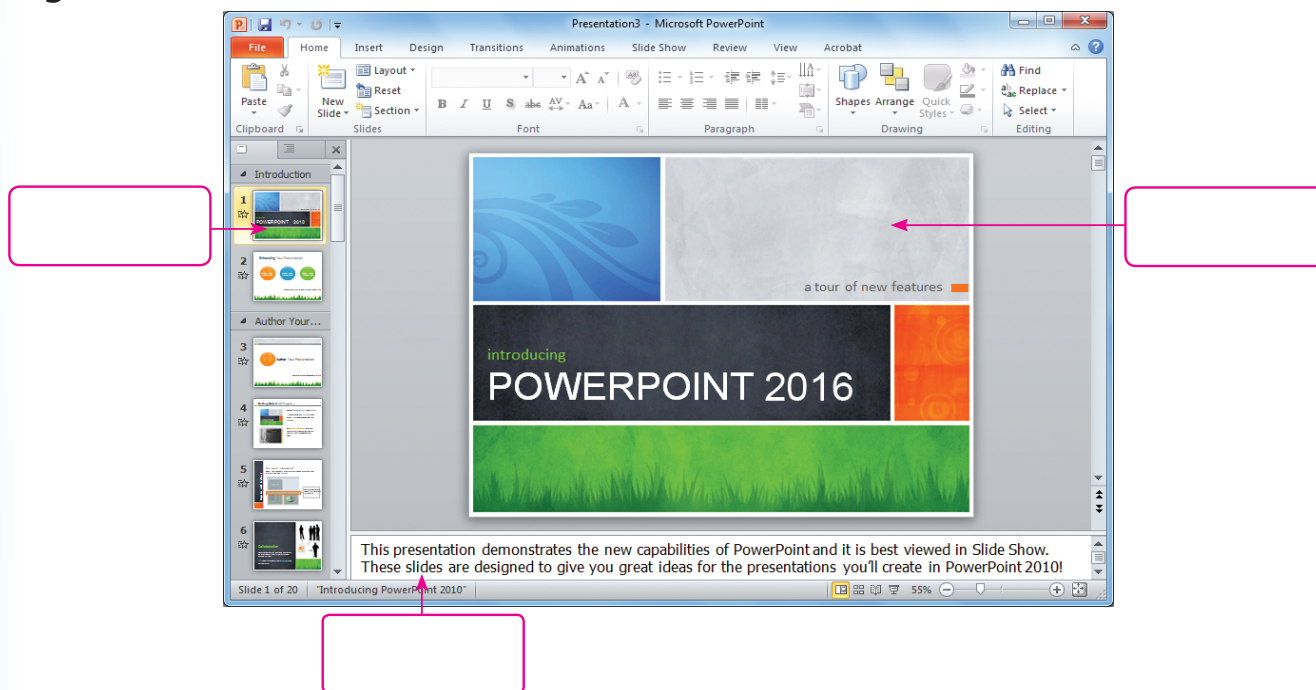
Presentation3 - Microsoft PowerPoint

File | Home | Insert | Design | Transitions | Animations | Slide Show | Review | View | Acrobat

Paste
Clipboard
New Slide
Layout
Reset
Section
Slides
Font
Paragraph
Shapes | Arrange | Quick Styles
Drawing
Find
Replace
Select
Editing

Introduction
1
POWERPOINT 2010
2
Enhancing Your Presentation
Author Your...
3
Author Your Presentation
4
5
6

a tour of new features
introducing
POWERPOINT 2016

This presentation demonstrates the new capabilities of PowerPoint and it is best viewed in Slide Show. These slides are designed to give you great ideas for the presentations you'll create in PowerPoint 2010!

Slide 1 of 20 | "Introducing PowerPoint 2010" | 55%